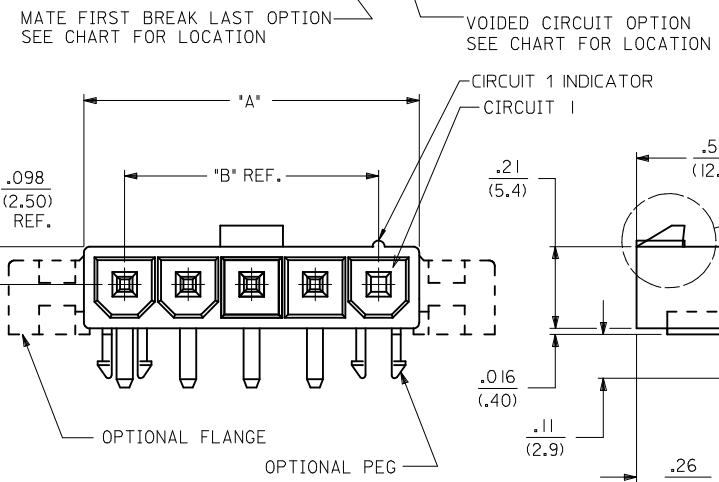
MATE FIRST BREAK LAST OPTION
SEE CHART FOR LOCATION

VOIDED CIRCUIT OPTION
SEE CHART FOR LOCATION

CIRCUIT 1 INDICATOR

CIRCUIT 1

"A"

"B" REF.

.098
(2.50)
REF.

.21
(5.4)

.5
(12.

.016
(.40)

.11
(2.9)

.26

OPTIONAL FLANGE

OPTIONAL PEG